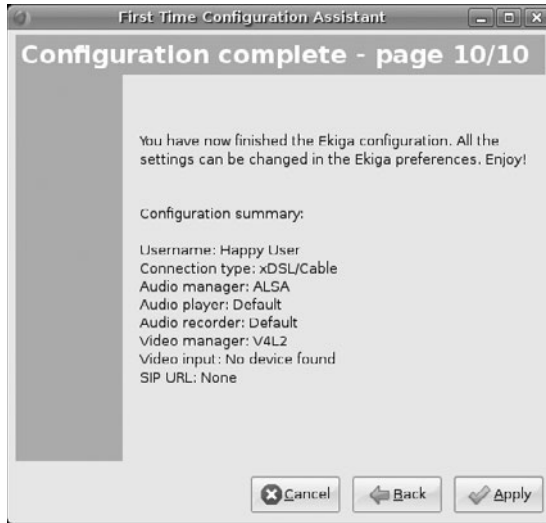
First Time Configuration Assistant

Configuration complete - page 10/10

You have now finished the Ekiga configuration. All the settings can be changed in the Ekiga preferences. Enjoy!

Configuration summary:

Username: Happy User
Connection type: xDSL/Cable
Audio manager: ALSA
Audio player: Default
Audio recorder: Default
Video manager: V4L2
Video input: No device found
SIP URL: None

Cancel
Back
Apply